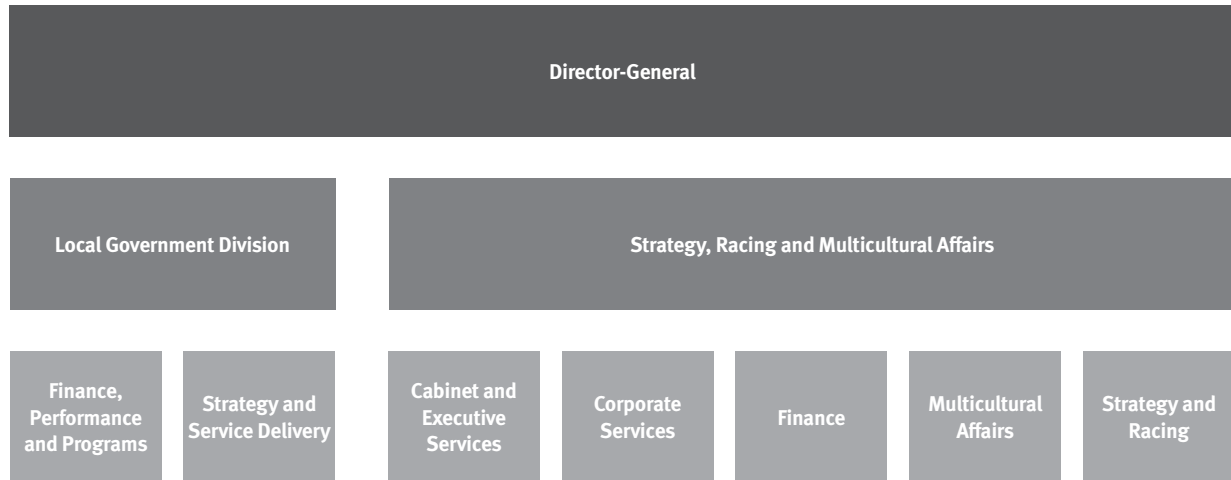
Director-General

Local Government Division

Strategy, Racing and Multicultural Affairs

Finance, Performance and Programs

Strategy and Service Delivery

Cabinet and Executive Services

Corporate Services

Finance

Multicultural Affairs

Strategy and Racing